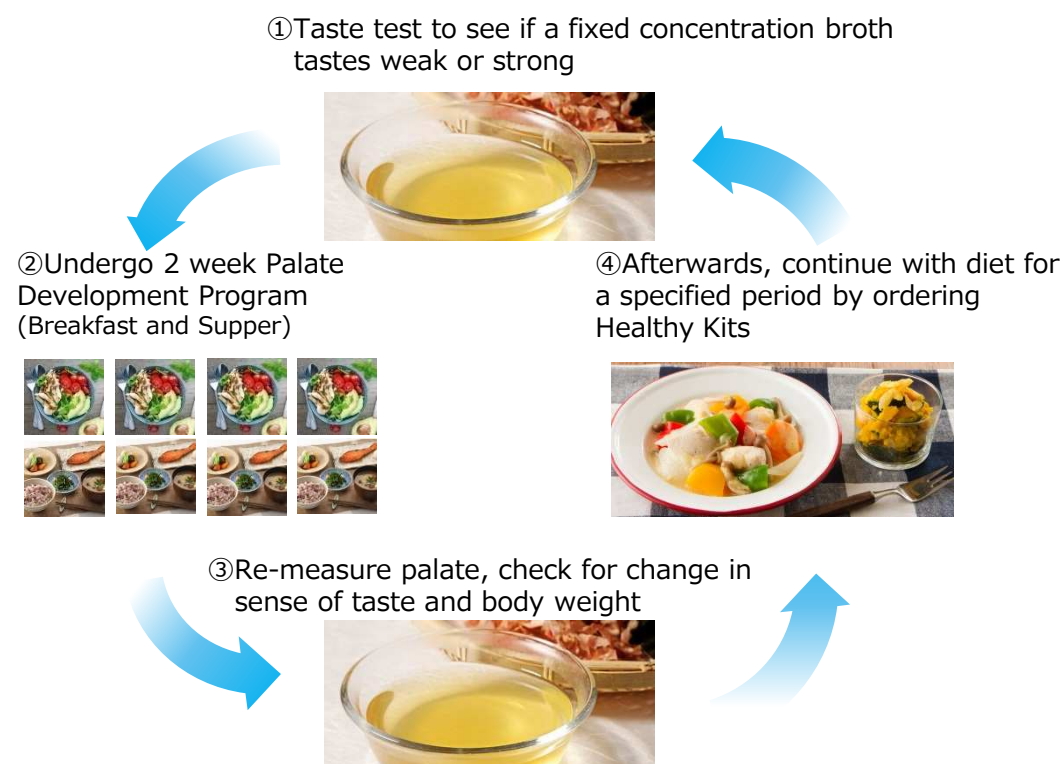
①Taste test to see if a fixed concentration broth tastes weak or strong

②Undergo 2 week Palate Development Program
(Breakfast and Supper)

④Afterwards, continue with diet for a specified period by ordering Healthy Kits

③Re-measure palate, check for change in sense of taste and body weight